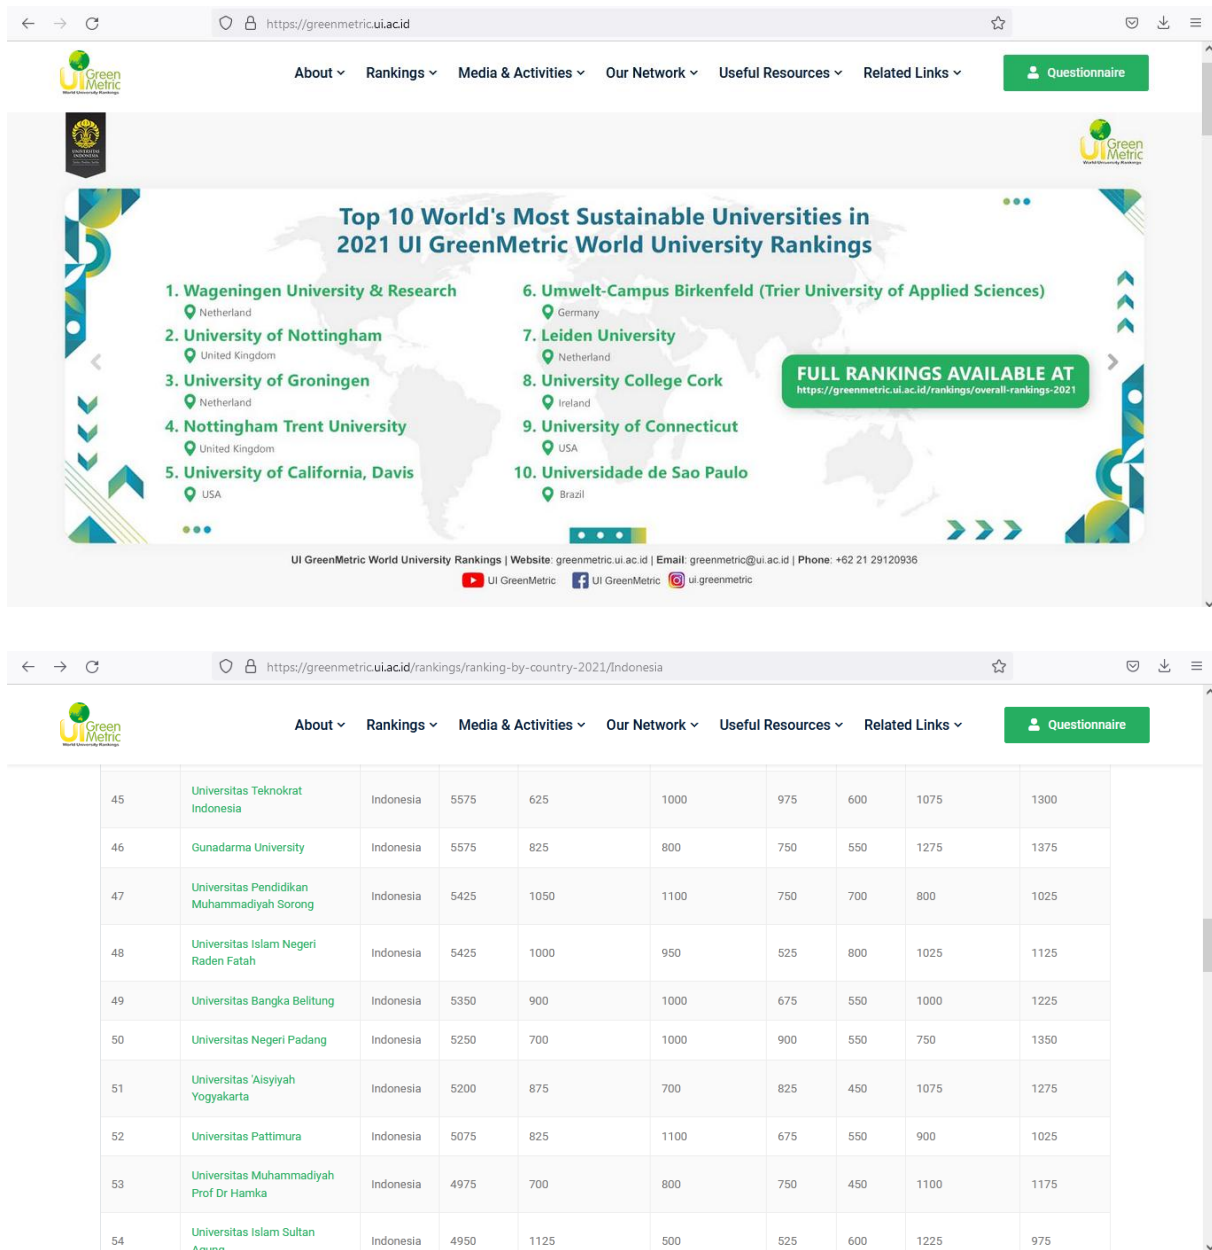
https://greenmetric.ui.ac.id

UI GreenMetric World University Rankings

About Rankings Media & Activities Our Network Useful Resources Related Links Questionnaire

UI GreenMetric World University Rankings

Top 10 World's Most Sustainable Universities in 2021 UI GreenMetric World University Rankings

1. Wageningen University & Research
Netherland

2. University of Nottingham
United Kingdom

3. University of Groningen
Netherland

4. Nottingham Trent University
United Kingdom

5. University of California, Davis
USA

6. Umwelt-Campus Birkenfeld (Trier University of Applied Sciences)
Germany

7. Leiden University
Netherland

8. University College Cork
Ireland

9. University of Connecticut
USA

10. Universidade de Sao Paulo
Brazil

FULL RANKINGS AVAILABLE AT
https://greenmetric.ui.ac.id/rankings/overall-rankings-2021

UI GreenMetric World University Rankings | Website: greenmetric.ui.ac.id | Email: greenmetric@ui.ac.id | Phone: +62 21 29120936

UI GreenMetric UI GreenMetric ui.greenmetric

https://greenmetric.ui.ac.id/rankings/ranking-by-country-2021/Indonesia

UI GreenMetric World University Rankings

About Rankings Media & Activities Our Network Useful Resources Related Links Questionnaire

| 45 | Universitas Teknokrat Indonesia | Indonesia | 5575 | 625 | 1000 | 975 | 600 | 1075 | 1300 |
|---|---|---|---|---|---|---|---|---|---|
| 46 | Gunadarma University | Indonesia | 5575 | 825 | 800 | 750 | 550 | 1275 | 1375 |
| 47 | Universitas Pendidikan Muhammadiyah Sorong | Indonesia | 5425 | 1050 | 1100 | 750 | 700 | 800 | 1025 |
| 48 | Universitas Islam Negeri Raden Fatah | Indonesia | 5425 | 1000 | 950 | 525 | 800 | 1025 | 1125 |
| 49 | Universitas Bangka Belitung | Indonesia | 5350 | 900 | 1000 | 675 | 550 | 1000 | 1225 |
| 50 | Universitas Negeri Padang | Indonesia | 5250 | 700 | 1000 | 900 | 550 | 750 | 1350 |
| 51 | Universitas 'Aisyiyah Yogyakarta | Indonesia | 5200 | 875 | 700 | 825 | 450 | 1075 | 1275 |
| 52 | Universitas Pattimura | Indonesia | 5075 | 825 | 1100 | 675 | 550 | 900 | 1025 |
| 53 | Universitas Muhammadiyah Prof Dr Hamka | Indonesia | 4975 | 700 | 800 | 750 | 450 | 1100 | 1175 |
| 54 | Universitas Islam Sultan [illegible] | Indonesia | 4950 | 1125 | 500 | 525 | 600 | 1225 | 975 |